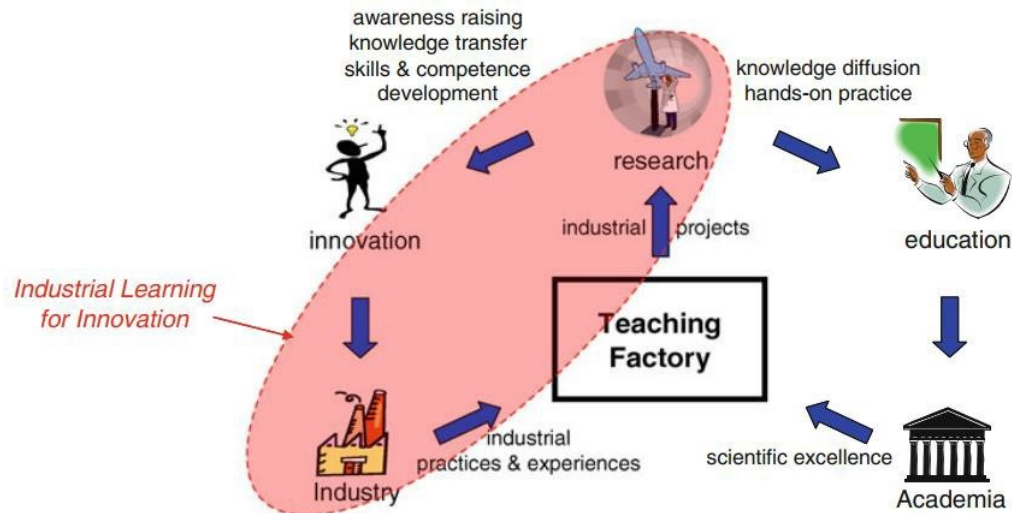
awareness raising
knowledge transfer
skills & competence
development

knowledge diffusion
hands-on practice

research

innovation

industrial projects

education

Industrial Learning
for Innovation

Teaching
Factory

Industry

industrial
practices & experiences

scientific excellence

Academia